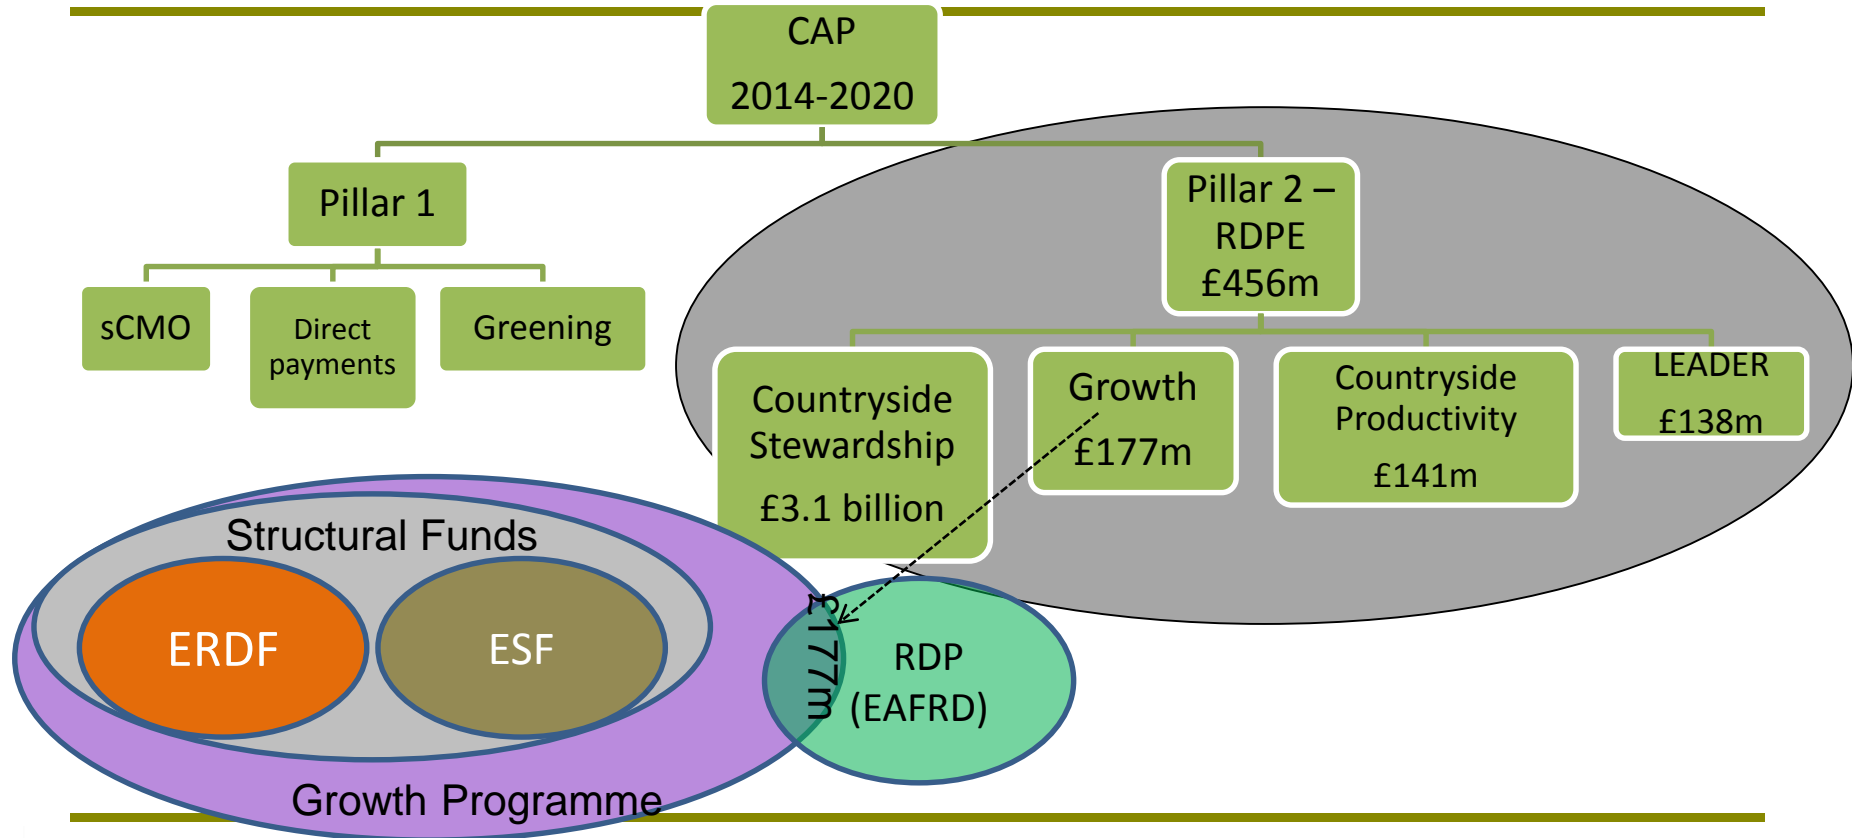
CAP
2014-2020

Pillar 1

sCMO

Direct payments

Greening

Pillar 2 – RDPE £456m

Countryside Stewardship
£3.1 billion

Growth
£177m

Countryside Productivity
£141m

LEADER
£138m

Structural Funds

ERDF

ESF

£177m

RDP (EAFRD)

Growth Programme